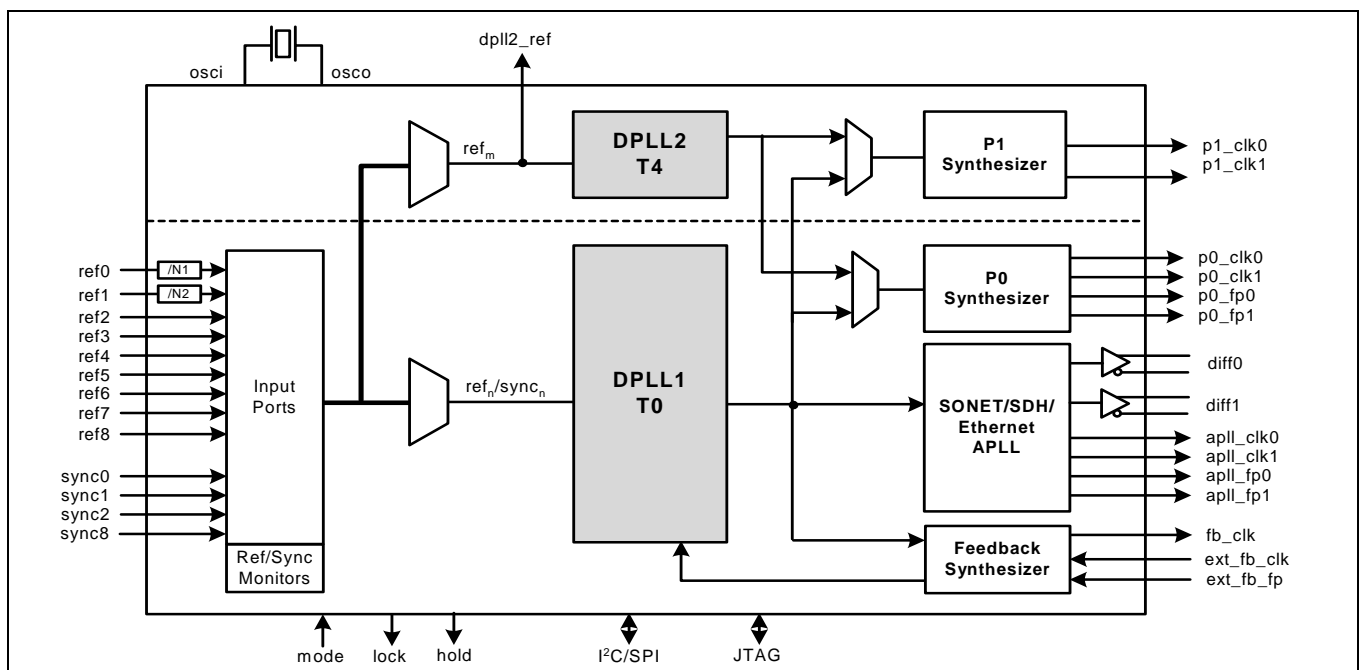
osci
osco
dpll2_ref
$ref_m$
DPLL2
T4
P1
Synthesizer
p1_clk0
p1_clk1
ref0
/N1
ref1
/N2
ref2
ref3
ref4
ref5
ref6
ref7
ref8
sync0
sync1
sync2
sync8
Input
Ports
Ref/Sync
Monitors
$ref_n/sync_n$
DPLL1
T0
P0
Synthesizer
p0_clk0
p0_clk1
p0_fp0
p0_fp1
diff0
diff1
SONET/SDH/
Ethernet
APLL
apll_clk0
apll_clk1
apll_fp0
apll_fp1
Feedback
Synthesizer
fb_clk
ext_fb_clk
ext_fb_fp
mode
lock
hold
$I^2C$/SPI
JTAG